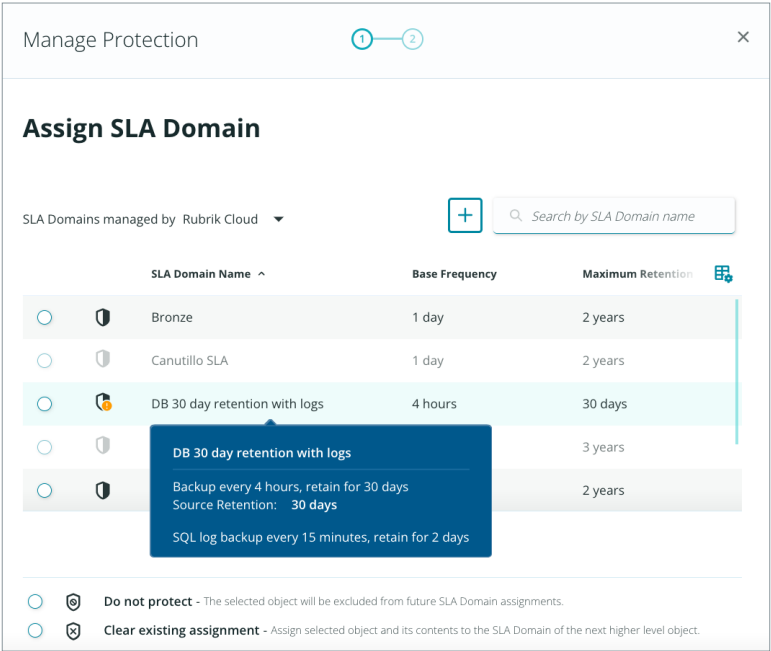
Manage Protection

1 2

×

Assign SLA Domain

SLA Domains managed by Rubrik Cloud

+

Search by SLA Domain name

| SLA Domain Name | Base Frequency | Maximum Retention |
|---|---|---|
| Bronze | 1 day | 2 years |
| Canutillo SLA | 1 day | 2 years |
| DB 30 day retention with logs | 4 hours | 30 days |
| | | 3 years |
| | | 2 years |

DB 30 day retention with logs

Backup every 4 hours, retain for 30 days
Source Retention: 30 days

SQL log backup every 15 minutes, retain for 2 days

Do not protect - The selected object will be excluded from future SLA Domain assignments.

Clear existing assignment - Assign selected object and its contents to the SLA Domain of the next higher level object.